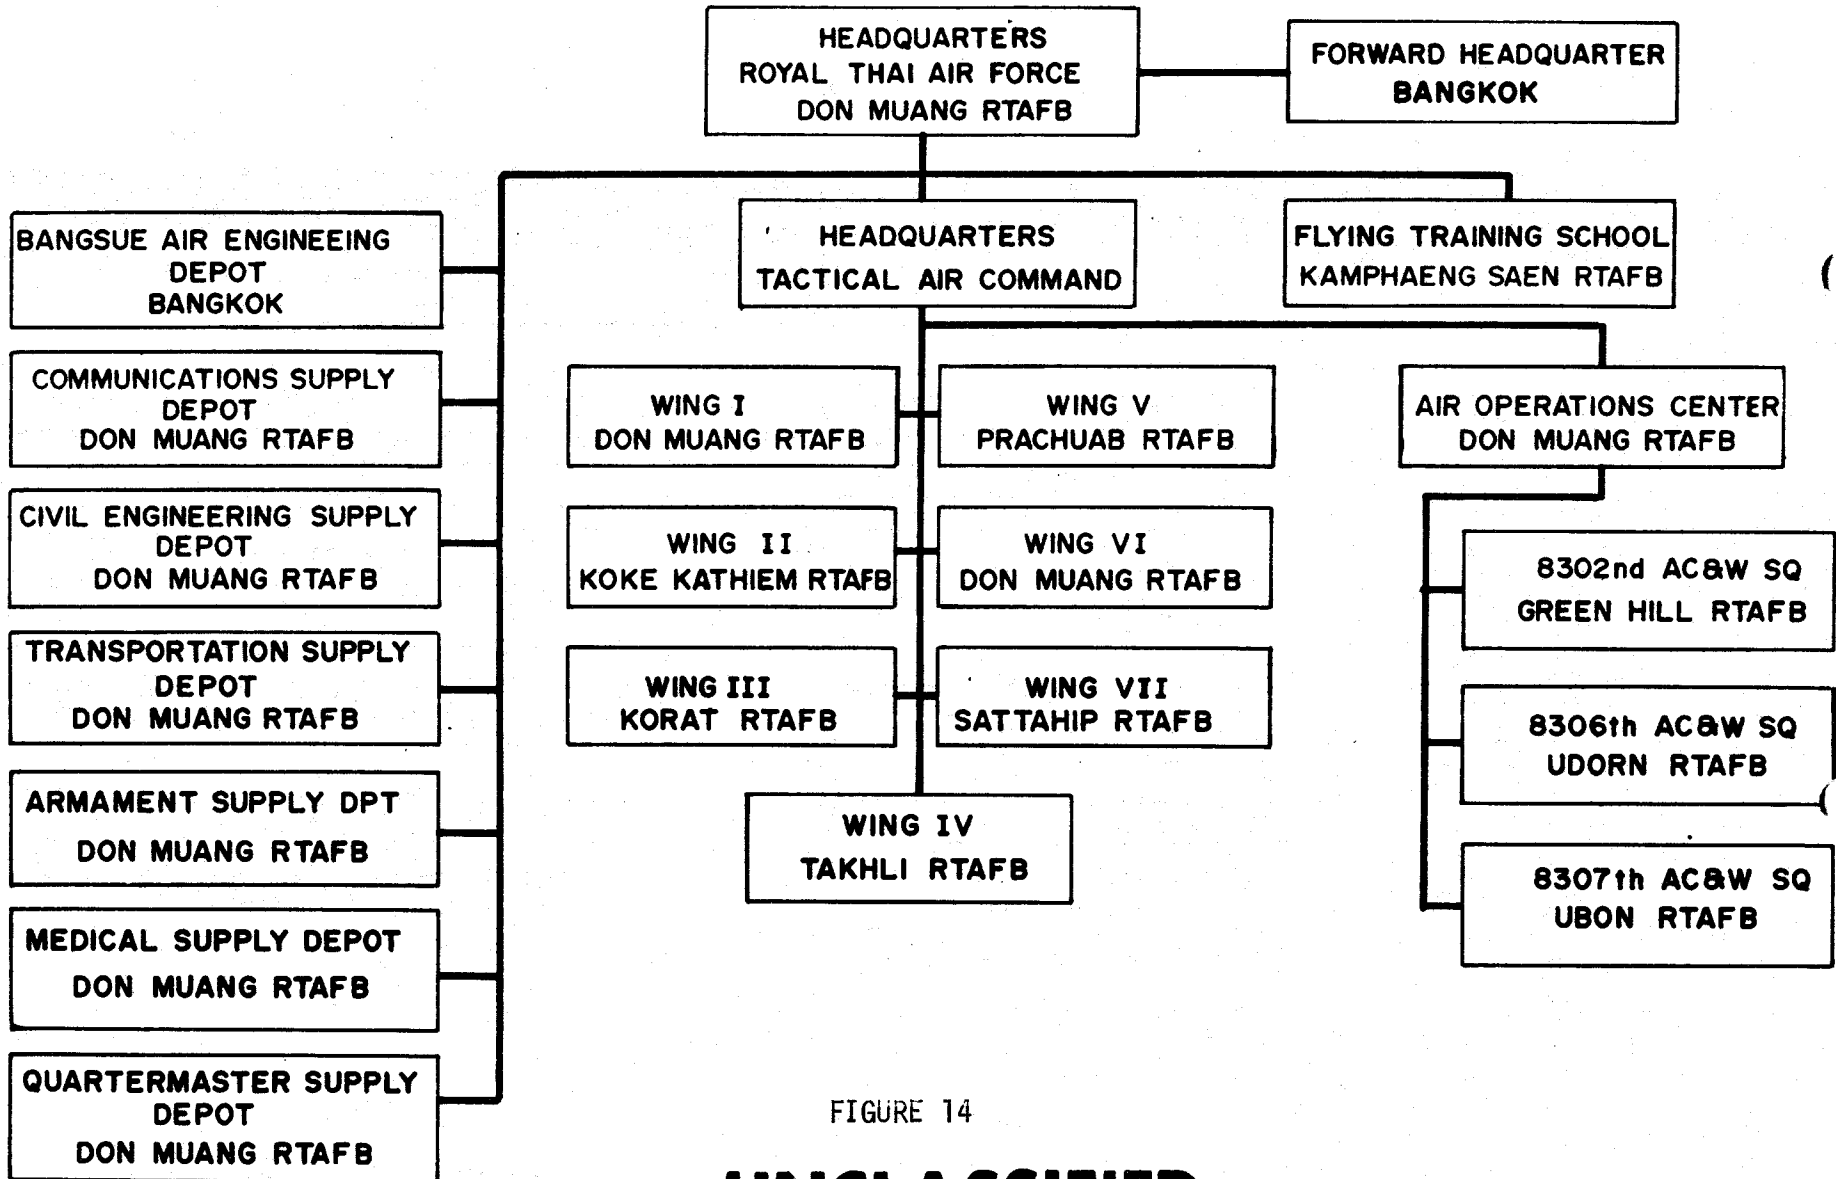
HEADQUARTERS
ROYAL THAI AIR FORCE
DON MUANG RTAFB

FORWARD HEADQUARTER
BANGKOK

BANGSUE AIR ENGINEEING DEPOT
BANGKOK

HEADQUARTERS
TACTICAL AIR COMMAND

FLYING TRAINING SCHOOL
KAMPHAENG SAEN RTAFB

COMMUNICATIONS SUPPLY DEPOT
DON MUANG RTAFB

WING I
DON MUANG RTAFB

WING V
PRACHUAB RTAFB

AIR OPERATIONS CENTER
DON MUANG RTAFB

CIVIL ENGINEERING SUPPLY DEPOT
DON MUANG RTAFB

WING II
KOKE KATHIEM RTAFB

WING VI
DON MUANG RTAFB

8302nd AC&W SQ
GREEN HILL RTAFB

TRANSPORTATION SUPPLY DEPOT
DON MUANG RTAFB

WING III
KORAT RTAFB

WING VII
SATTAHIP RTAFB

8306th AC&W SQ
UDORN RTAFB

ARMAMENT SUPPLY DPT
DON MUANG RTAFB

WING IV
TAKHLI RTAFB

8307th AC&W SQ
UBON RTAFB

MEDICAL SUPPLY DEPOT
DON MUANG RTAFB

QUARTERMASTER SUPPLY DEPOT
DON MUANG RTAFB

FIGURE 14

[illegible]